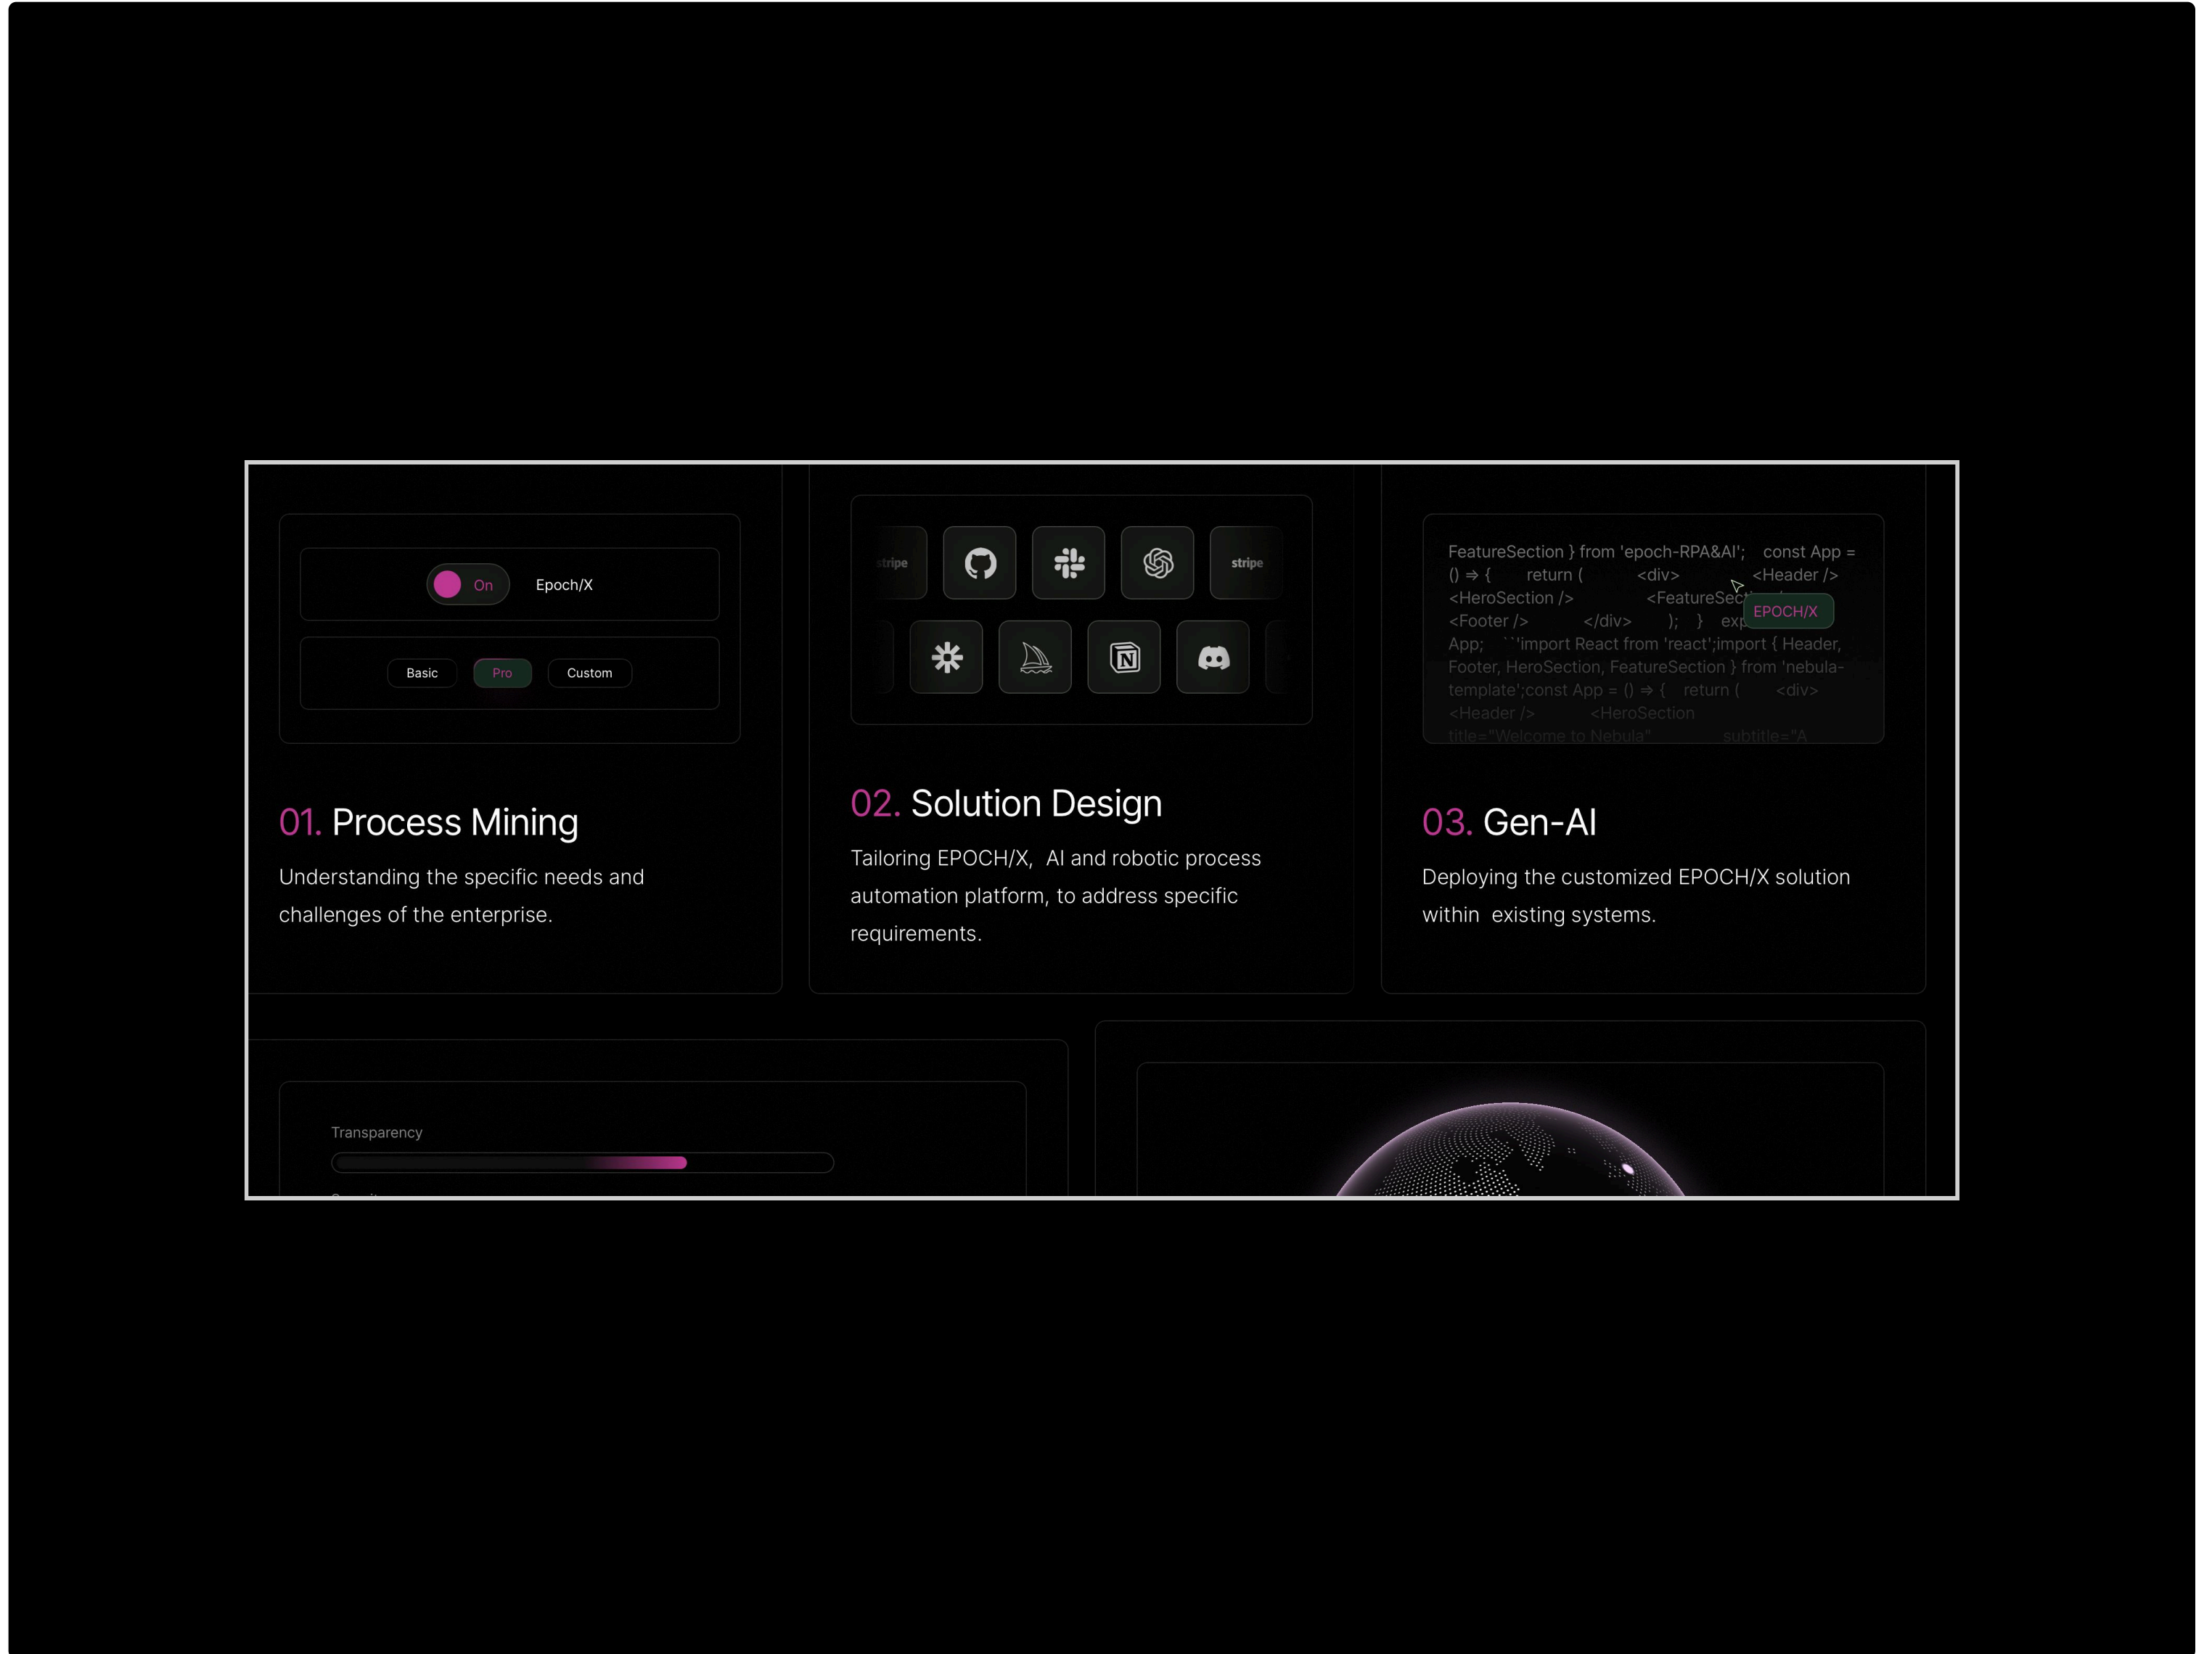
On Epoch/X

Basic Pro Custom

01. Process Mining

Understanding the specific needs and challenges of the enterprise.

stripe stripe

02. Solution Design

Tailoring EPOCH/X, AI and robotic process automation platform, to address specific requirements.

FeatureSection } from 'epoch-RPA&AI'; const App = () ⇒ { return ( <div> <Header /> <HeroSection /> <FeatureSec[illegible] <Footer /> </div> ); } exp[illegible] App; ```import React from 'react';import { Header, Footer, HeroSection, FeatureSection } from 'nebula-template';const App = () ⇒ { return ( <div> <Header /> <HeroSection title="Welcome to Nebula" subtitle="A

EPOCH/X

03. Gen-AI

Deploying the customized EPOCH/X solution within existing systems.

Transparency